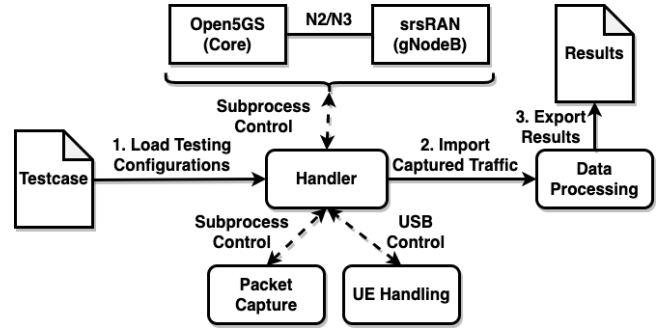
Open5GS (Core)

N2/N3

srsRAN (gNodeB)

Results

Subprocess Control

3. Export Results

Testcase

1. Load Testing Configurations

Handler

2. Import Captured Traffic

Data Processing

Subprocess Control

USB Control

Packet Capture

UE Handling